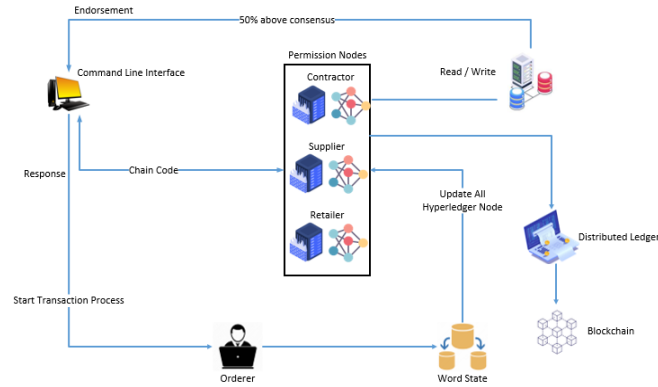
Endorsement

50% above consensus

Command Line Interface

Permission Nodes

Contractor

Read / Write

Supplier

Chain Code

Response

Update All Hyperledger Node

Retailer

Distributed Ledger

Start Transaction Process

Blockchain

Orderer

Word State